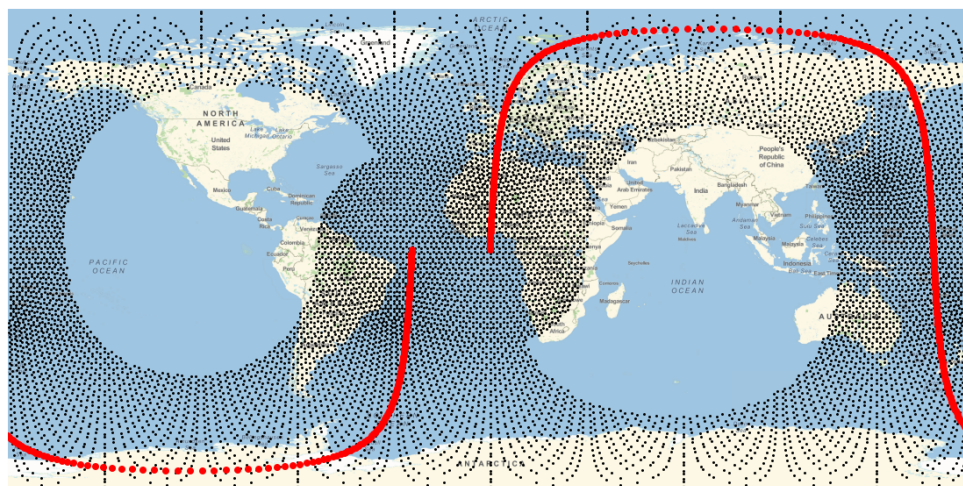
ARCTIC

Canada

NORTH AMERICA

United States

Sargasso Sea

Mexico

Cuba

Guatemala

Colombia

Venezuela

Peru

PACIFIC OCEAN

Iran

Pakistan

India

Bangladesh

People's Republic of China

Arab Emirates

Yemen

Somalia

Laccadive Sea

Maldives

Andaman Sea

Vietnam

Philippines

Malaysia

Celebes Sea

Indonesia

Seychelles

Madagascar

INDIAN OCEAN

AUSTRALIA

ANTARCTICA